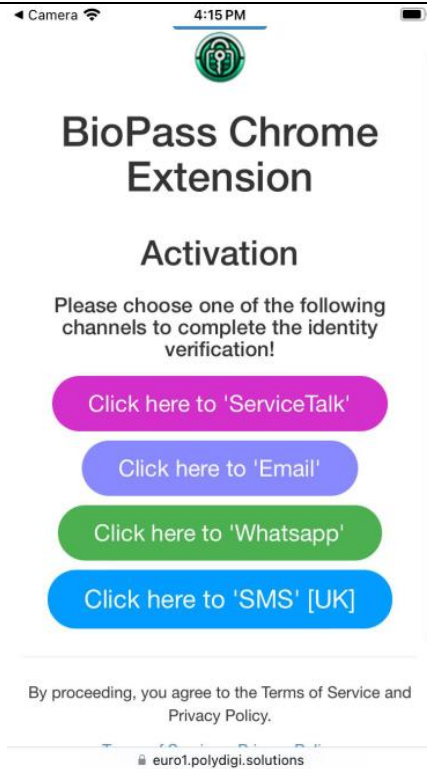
◀ Camera
4:15 PM

BioPass Chrome Extension

Activation

Please choose one of the following channels to complete the identity verification!

Click here to 'ServiceTalk'

Click here to 'Email'

Click here to 'Whatsapp'

Click here to 'SMS' [UK]

By proceeding, you agree to the Terms of Service and Privacy Policy.

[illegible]

euro1.polydigi.solutions